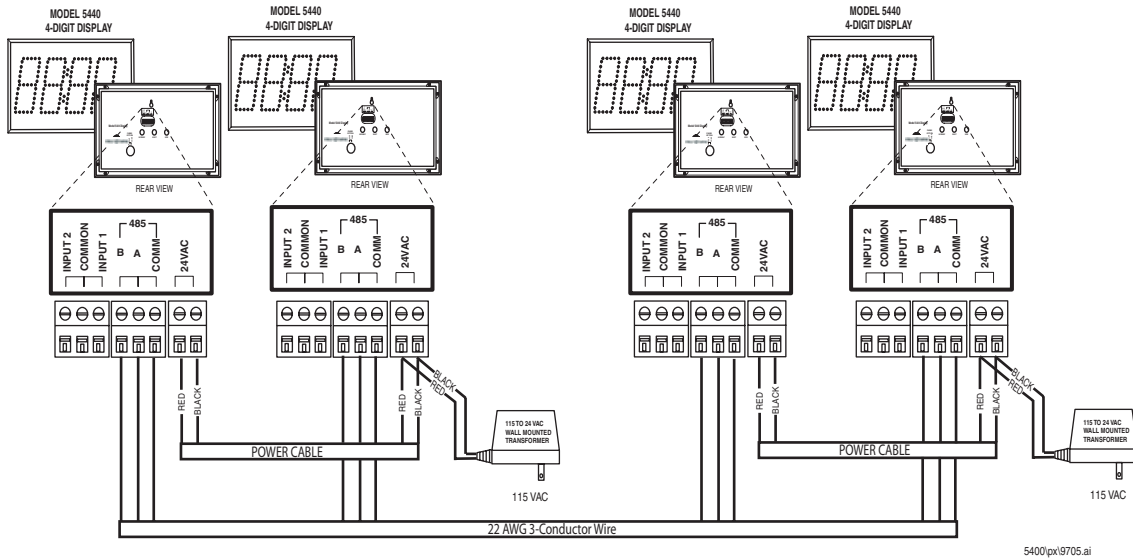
MODEL 5440
4-DIGIT DISPLAY

MODEL 5440
4-DIGIT DISPLAY

MODEL 5440
4-DIGIT DISPLAY

MODEL 5440
4-DIGIT DISPLAY

REAR VIEW

REAR VIEW

REAR VIEW

REAR VIEW

INPUT 2
COMMON
INPUT 1
485
B
A
COMM
24VAC

INPUT 2
COMMON
INPUT 1
485
B
A
COMM
24VAC

INPUT 2
COMMON
INPUT 1
485
B
A
COMM
24VAC

INPUT 2
COMMON
INPUT 1
485
B
A
COMM
24VAC

RED
BLACK

RED
BLACK

BLACK
RED

RED
BLACK

RED
BLACK

BLACK
RED

115 TO 24 VAC
WALL MOUNTED
TRANSFORMER

115 TO 24 VAC
WALL MOUNTED
TRANSFORMER

POWER CABLE

POWER CABLE

115 VAC

115 VAC

22 AWG 3-Conductor Wire

5400\px\9705.ai